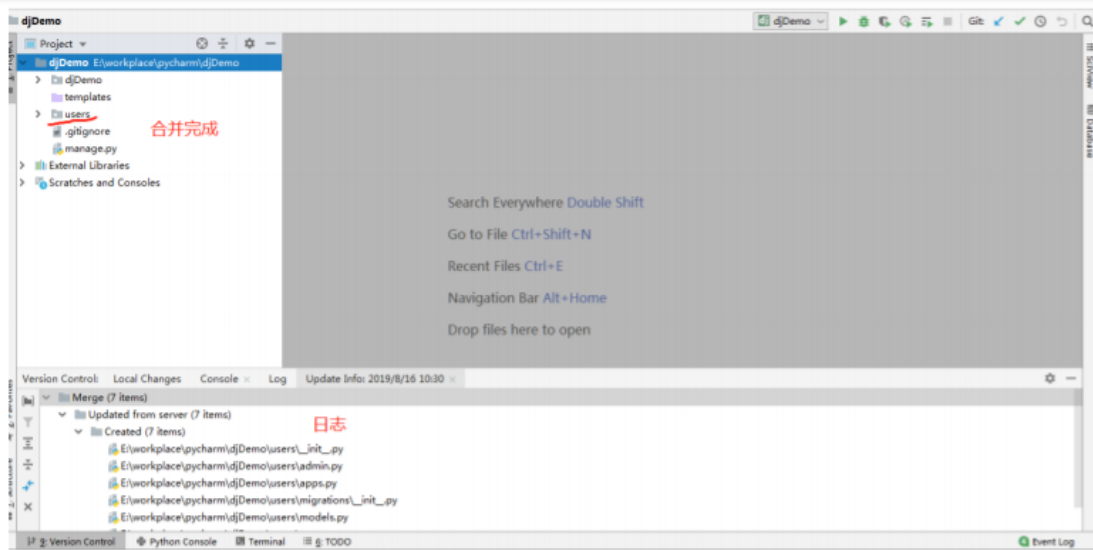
djDemo

djDemo

Git:

Project

djDemo E:\workplace\pycharm\djDemo

djDemo

templates

users

合并完成

.gitignore

manage.py

External Libraries

Scratches and Consoles

Search Everywhere Double Shift

Go to File Ctrl+Shift+N

Recent Files Ctrl+E

Navigation Bar Alt+Home

Drop files here to open

Version Control: Local Changes Console × Log Update Info: 2019/8/16 10:30 ×

Merge (7 items)

Updated from server (7 items)

日志

Created (7 items)

E:\workplace\pycharm\djDemo\users\__init__.py

E:\workplace\pycharm\djDemo\users\admin.py

E:\workplace\pycharm\djDemo\users\apps.py

E:\workplace\pycharm\djDemo\users\migrations\__init__.py

E:\workplace\pycharm\djDemo\users\models.py

9: Version Control Python Console Terminal 6: TODO Event Log

SciView Database